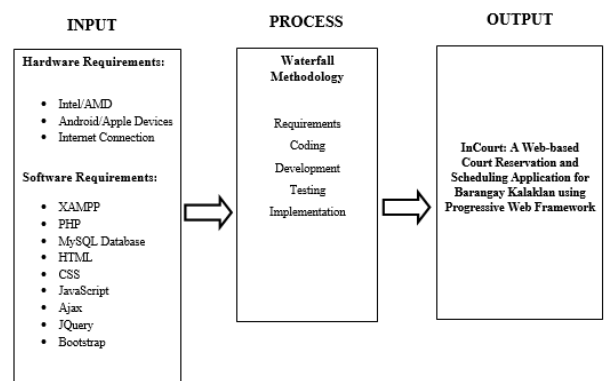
INPUT

Hardware Requirements:

- Intel/AMD
- Android/Apple Devices
- Internet Connection

Software Requirements:

- XAMPP
- PHP
- MySQL Database
- HTML
- CSS
- JavaScript
- Ajax
- JQuery
- Bootstrap

PROCESS

Waterfall Methodology

Requirements
Coding
Development
Testing
Implementation

OUTPUT

InCourt: A Web-based Court Reservation and Scheduling Application for Barangay Kalaklan using Progressive Web Framework